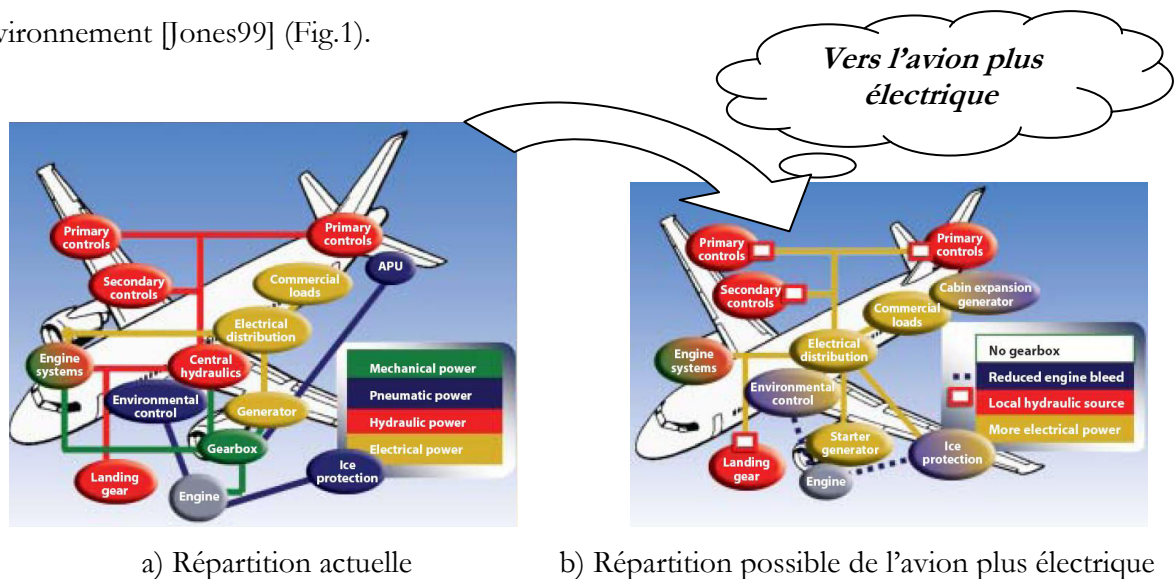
vironnement [Jones99] (Fig.1).

Vers l'avion plus électrique

Primary controls
Primary controls
Secondary controls
APU
Commercial loads
Electrical distribution
Engine systems
Central hydraulics
Environmental control
Generator
Gearbox
Landing gear
Engine
Ice protection

| Mechanical power |
|---|
| Pneumatic power |
| Hydraulic power |
| Electrical power |

Primary controls
Primary controls
Secondary controls
Cabin expansion generator
Commercial loads
Electrical distribution
Engine systems
Environmental control
Starter generator
Landing gear
Engine
Ice protection

| No gearbox |
|---|
| Reduced engine bleed |
| Local hydraulic source |
| More electrical power |

a) Répartition actuelle

b) Répartition possible de l'avion plus électrique